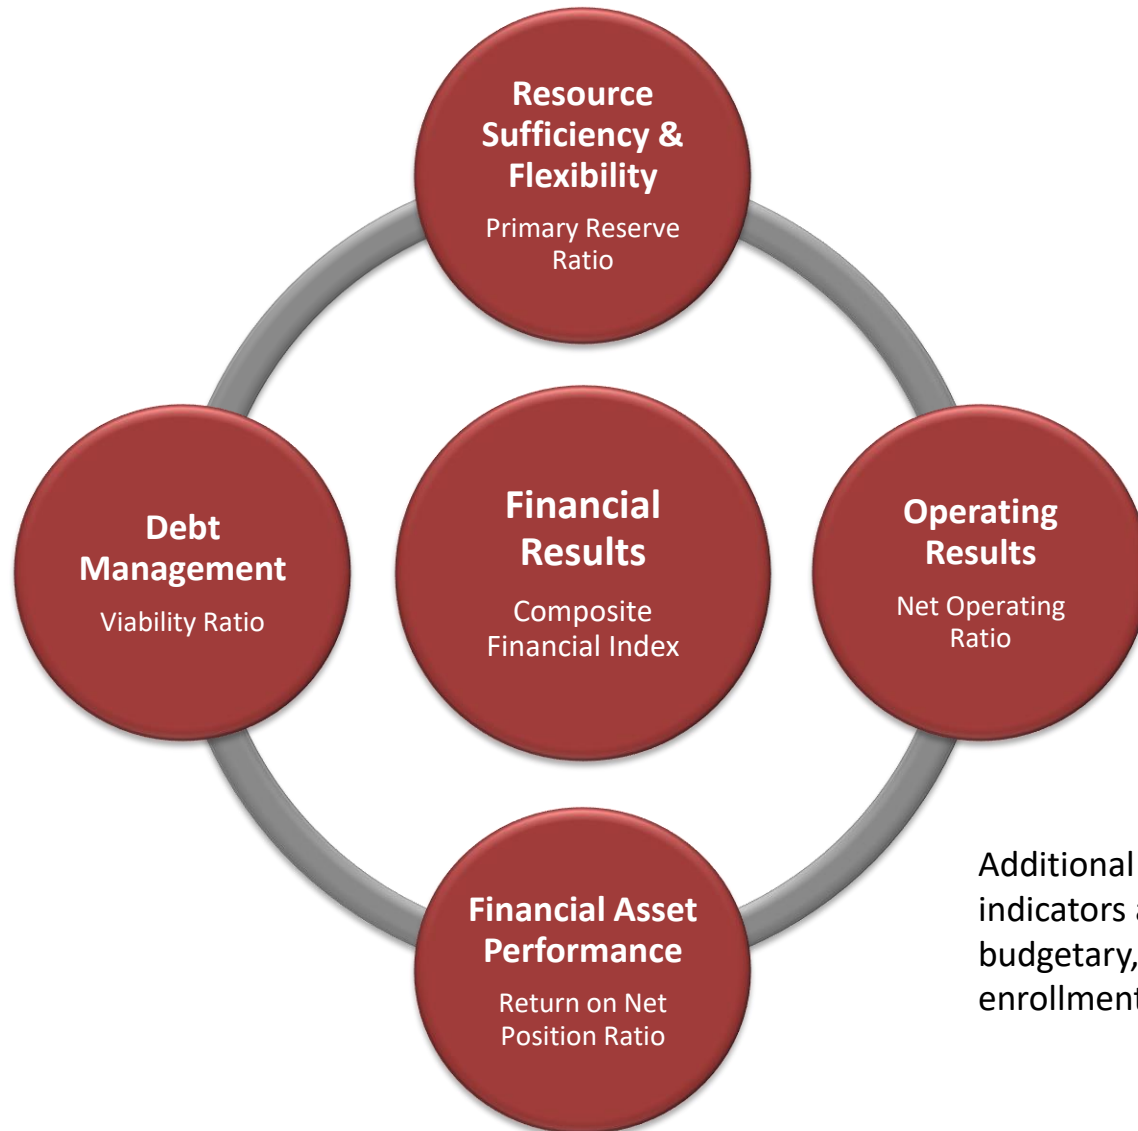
Resource Sufficiency & Flexibility

Primary Reserve Ratio

Debt Management

Viability Ratio

Financial Results

Composite Financial Index

Operating Results

Net Operating Ratio

Financial Asset Performance

Return on Net Position Ratio

Additional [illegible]
indicators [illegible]
budgetary, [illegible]
enrollmen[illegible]